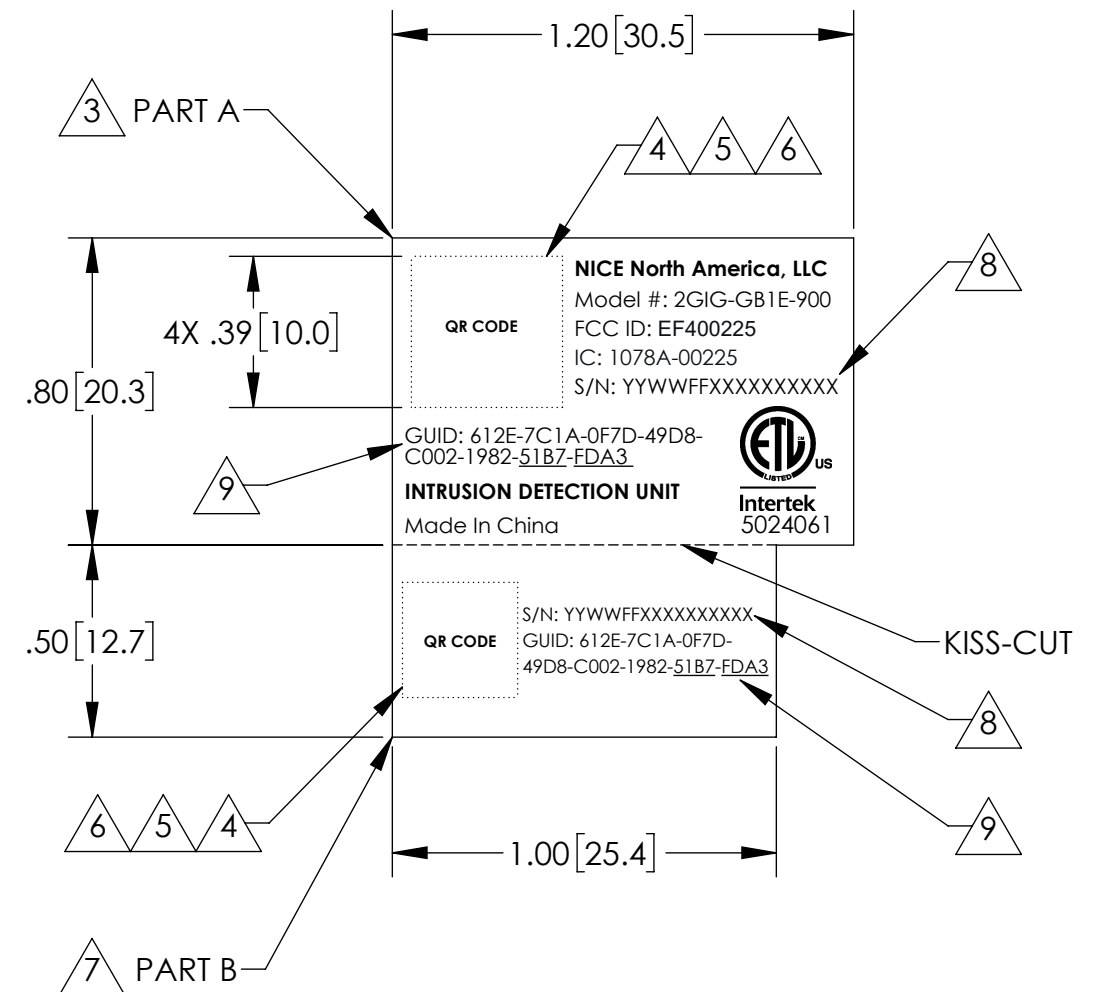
1.20 [30.5]

3 PART A

4 5 6

QR CODE

NICE North America, LLC
Model #: 2GIG-GB1E-900
FCC ID: EF400225
IC: 1078A-00225
S/N: YYWWFFXXXXXXXXXX

8

4X .39 [10.0]

.80 [20.3]

GUID: 612E-7C1A-0F7D-49D8-C002-1982-51B7-FDA3

9

ETL LISTED US

INTRUSION DETECTION UNIT

Intertek
5024061

Made In China

QR CODE

S/N: YYWWFFXXXXXXXXXX
GUID: 612E-7C1A-0F7D-49D8-C002-1982-51B7-FDA3

KISS-CUT

.50 [12.7]

8

6 5 4

9

1.00 [25.4]

7 PART B